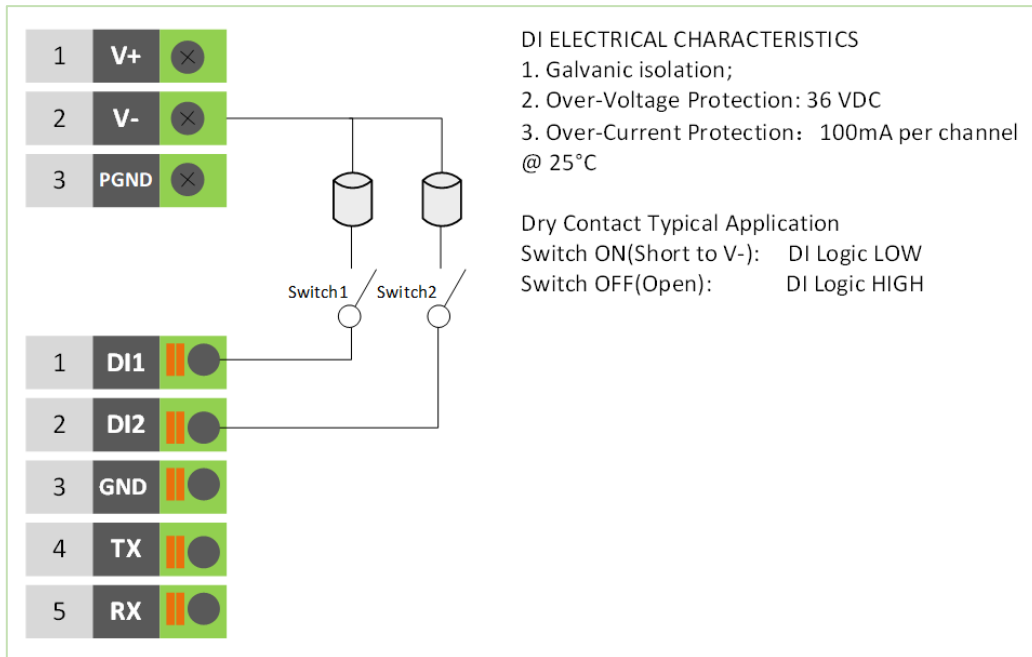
1 V+
2 V-
3 PGND

Switch1 Switch2

1 DI1
2 DI2
3 GND
4 TX
5 RX

DI ELECTRICAL CHARACTERISTICS
1. Galvanic isolation;
2. Over-Voltage Protection: 36 VDC
3. Over-Current Protection： 100mA per channel @ 25°C

Dry Contact Typical Application
Switch ON(Short to V-): DI Logic LOW
Switch OFF(Open): DI Logic HIGH